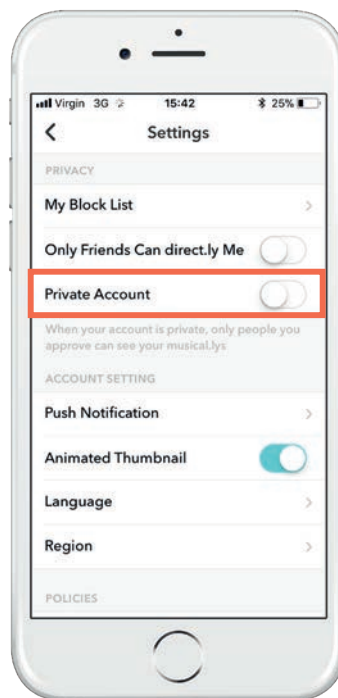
Virgin 3G 15:42 25%

Settings

PRIVACY

My Block List

Only Friends Can direct.ly Me

Private Account

When your account is private, only people you approve can see your musical.lys

ACCOUNT SETTING

Push Notification

Animated Thumbnail

Language

Region

POLICIES